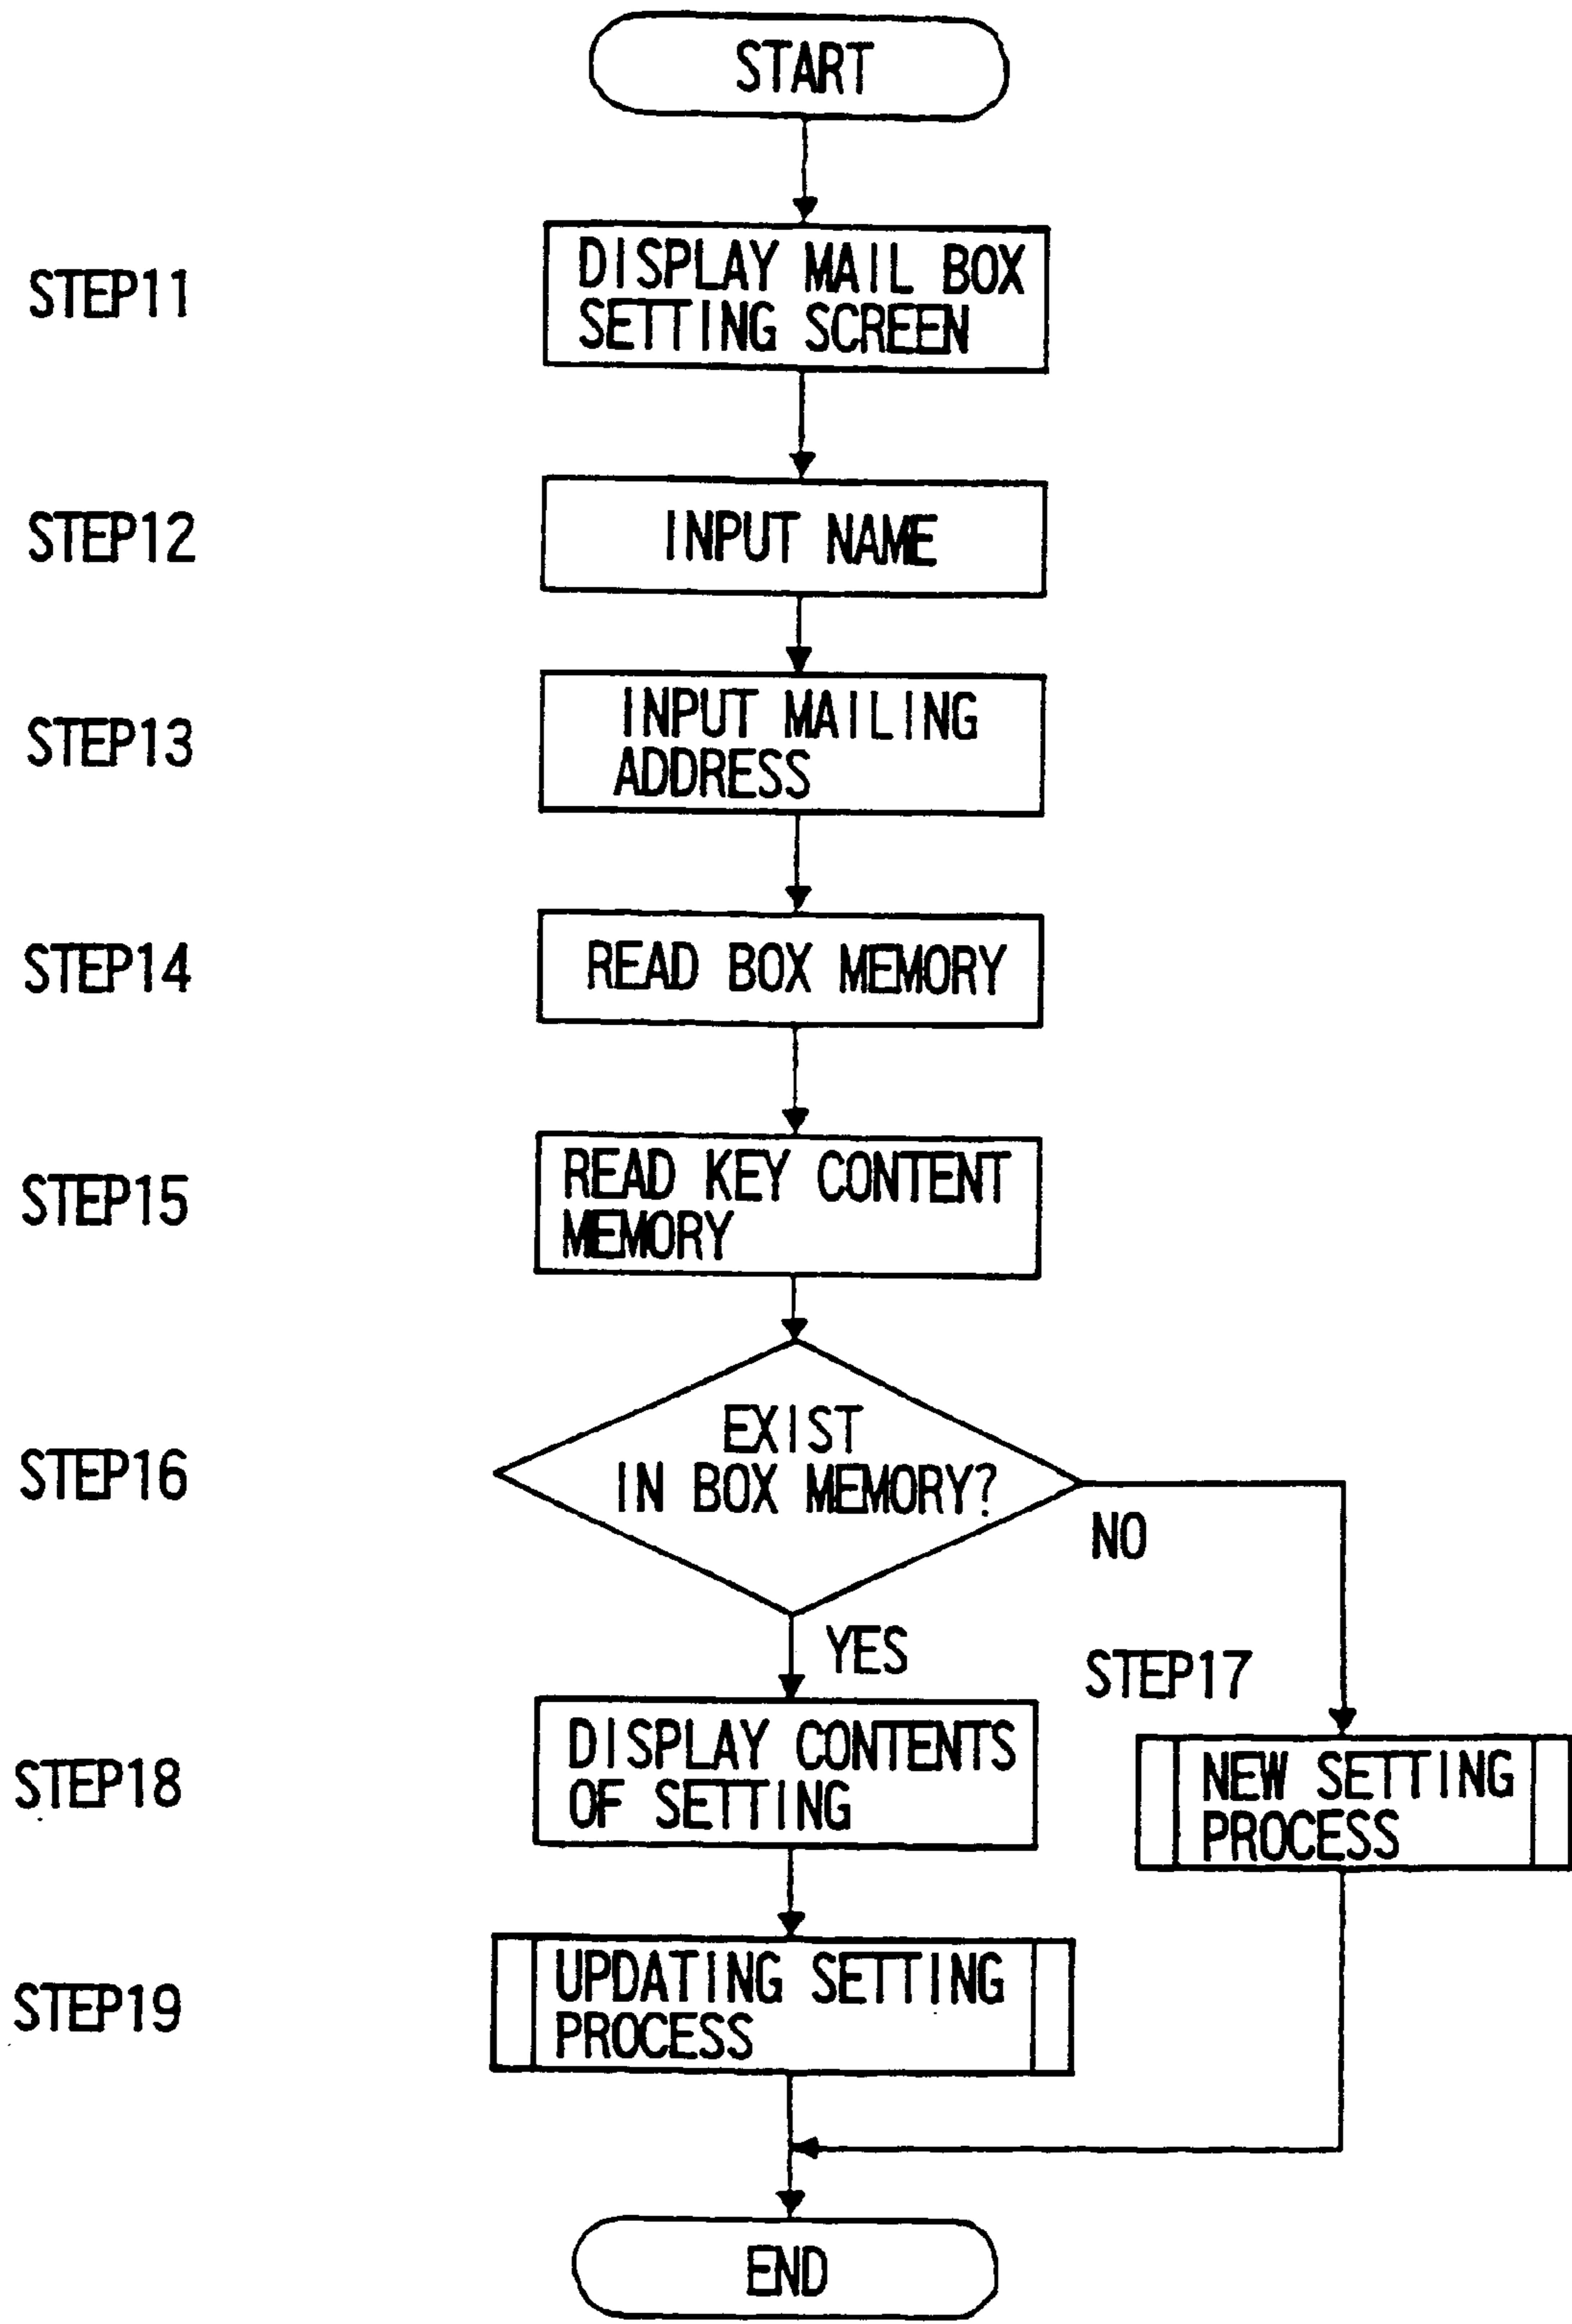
START

STEP11
DISPLAY MAIL BOX SETTING SCREEN

STEP12
INPUT NAME

STEP13
INPUT MAILING ADDRESS

STEP14
READ BOX MEMORY

STEP15
READ KEY CONTENT MEMORY

STEP16
EXIST IN BOX MEMORY?

NO

YES

STEP17
NEW SETTING PROCESS

STEP18
DISPLAY CONTENTS OF SETTING

STEP19
UPDATING SETTING PROCESS

END